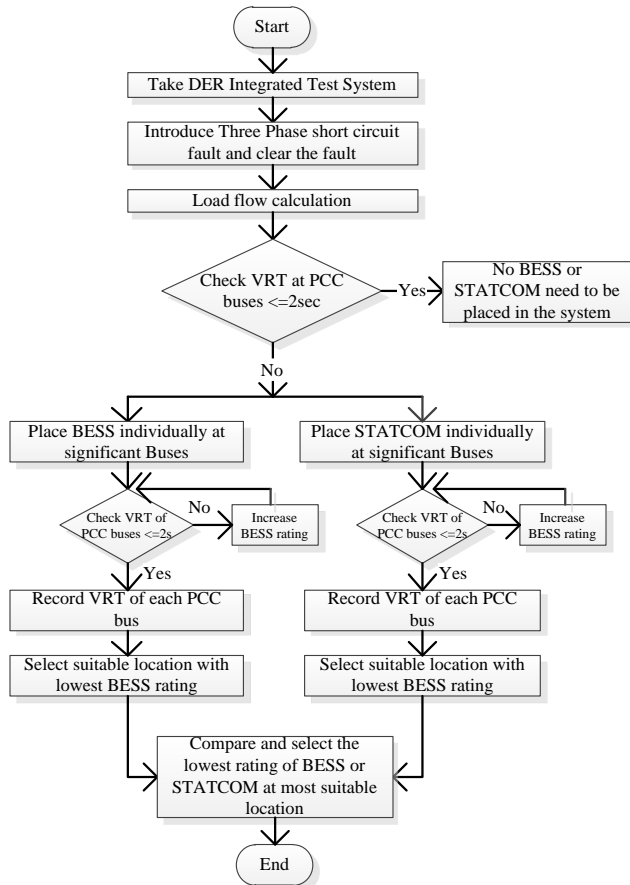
Start

Take DER Integrated Test System

Introduce Three Phase short circuit fault and clear the fault

Load flow calculation

Check VRT at PCC buses <=2sec

Yes

No BESS or STATCOM need to be placed in the system

No

Place BESS individually at significant Buses

Place STATCOM individually at significant Buses

Check VRT of PCC buses <=2s

No

Increase BESS rating

Check VRT of PCC buses <=2s

No

Increase BESS rating

Yes

Yes

Record VRT of each PCC bus

Record VRT of each PCC bus

Select suitable location with lowest BESS rating

Select suitable location with lowest BESS rating

Compare and select the lowest rating of BESS or STATCOM at most suitable location

End